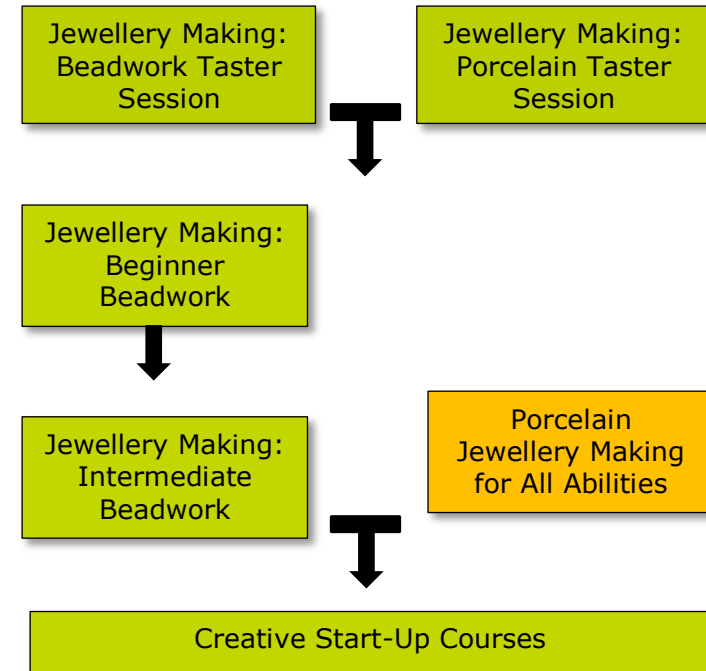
Jewellery Making: Beadwork Taster Session

Jewellery Making: Porcelain Taster Session

Jewellery Making: Beginner Beadwork

Jewellery Making: Intermediate Beadwork

Porcelain Jewellery Making for All Abilities

Creative Start-Up Courses